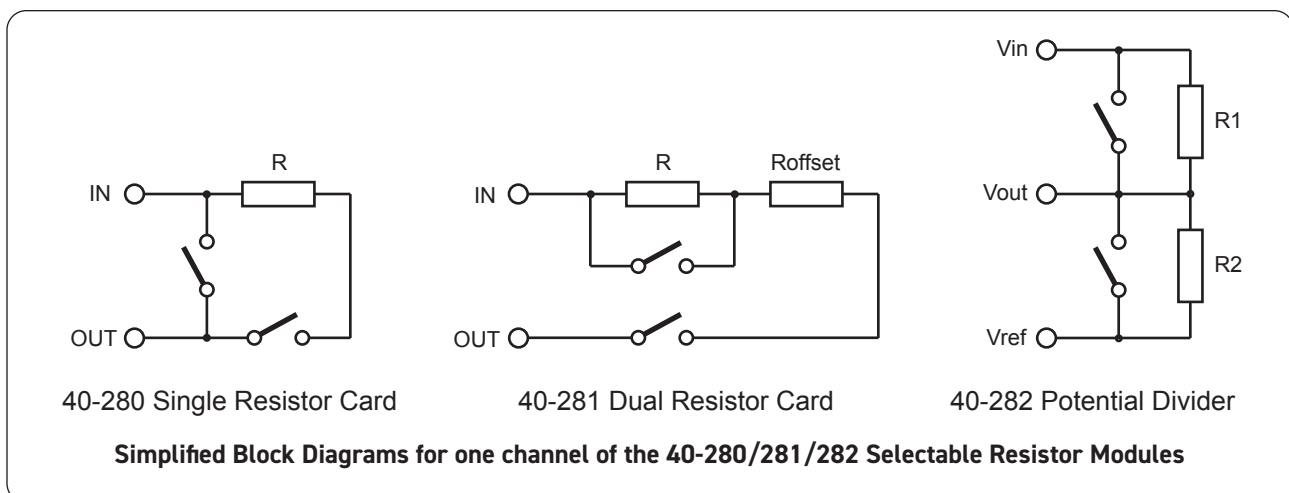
R

IN

OUT

40-280 Single Resistor Card

R

Roffset

IN

OUT

40-281 Dual Resistor Card

Vin

R1

Vout

R2

Vref

40-282 Potential Divider

Simplified Block Diagrams for one channel of the 40-280/281/282 Selectable Resistor Modules